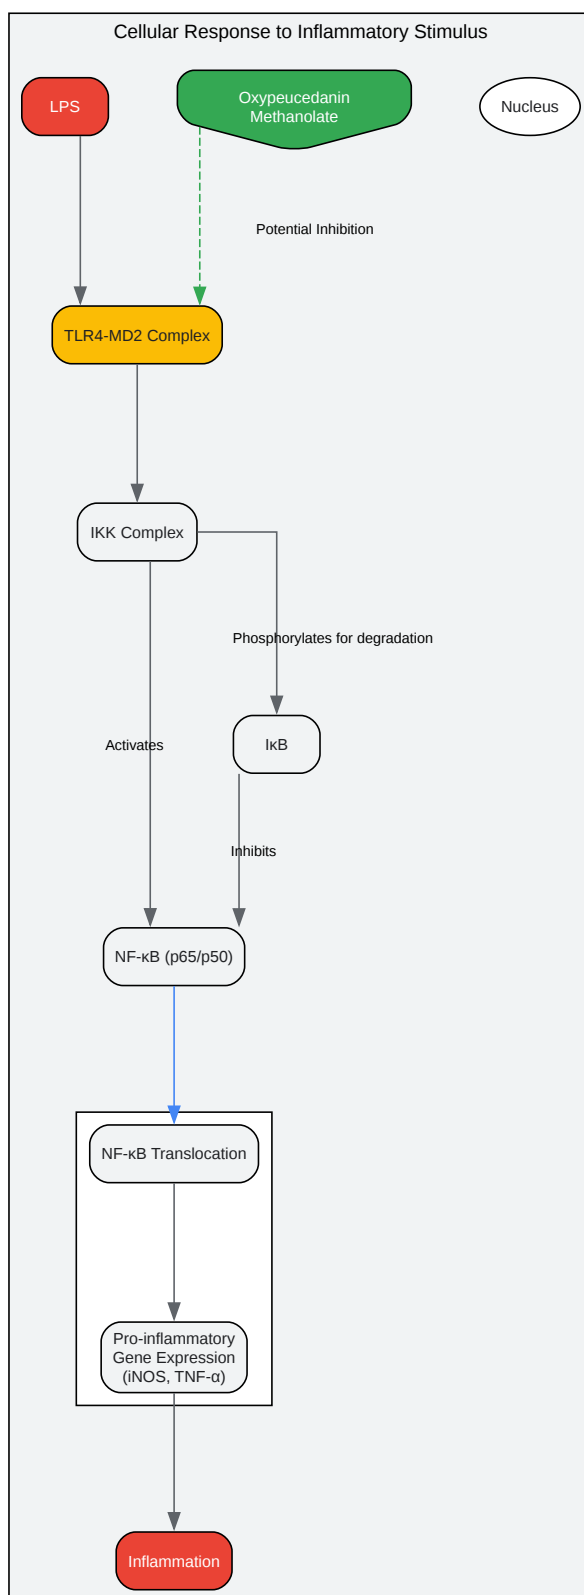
Cellular Response to Inflammatory Stimulus

LPS

Oxypeucedanin Methanolate

Nucleus

Potential Inhibition

TLR4-MD2 Complex

IKK Complex

Phosphorylates for degradation

Activates

IκB

Inhibits

NF-κB (p65/p50)

NF-κB Translocation

Pro-inflammatory Gene Expression (iNOS, TNF-α)

Inflammation